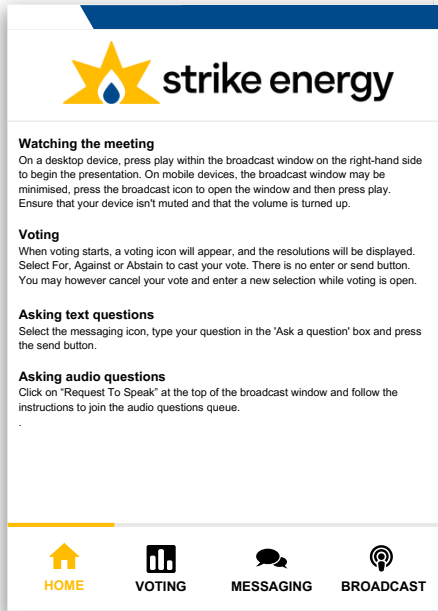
strike energy

Watching the meeting
On a desktop device, press play within the broadcast window on the right-hand side to begin the presentation. On mobile devices, the broadcast window may be minimised, press the broadcast icon to open the window and then press play. Ensure that your device isn't muted and that the volume is turned up.

Voting
When voting starts, a voting icon will appear, and the resolutions will be displayed. Select For, Against or Abstain to cast your vote. There is no enter or send button. You may however cancel your vote and enter a new selection while voting is open.

Asking text questions
Select the messaging icon, type your question in the 'Ask a question' box and press the send button.

Asking audio questions
Click on "Request To Speak" at the top of the broadcast window and follow the instructions to join the audio questions queue.
.

HOME VOTING MESSAGING BROADCAST